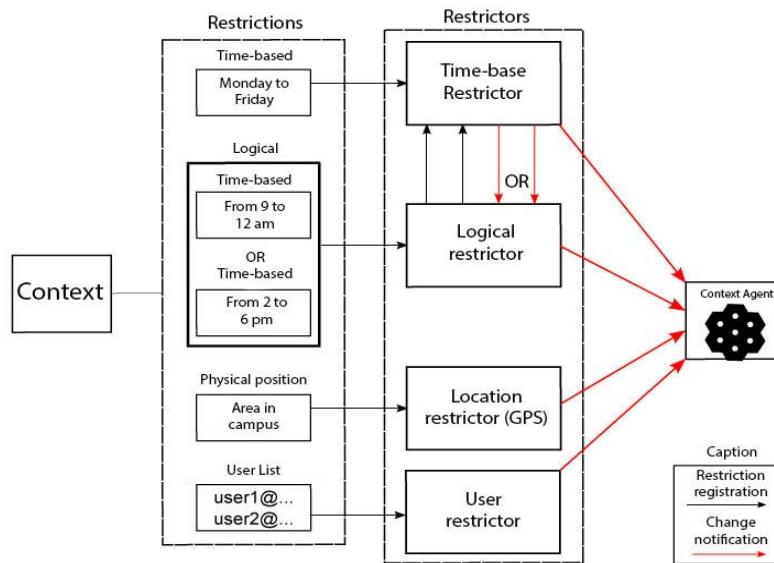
Restrictions

Time-based

Monday to Friday

Logical

Time-based

From 9 to 12 am

OR Time-based

From 2 to 6 pm

Physical position

Area in campus

User List

user1@...
user2@...

Context

Restrictors

Time-base Restrictor

OR

Logical restrictor

Location restrictor (GPS)

User restrictor

Context Agent

Caption

Restriction registration

Change notification